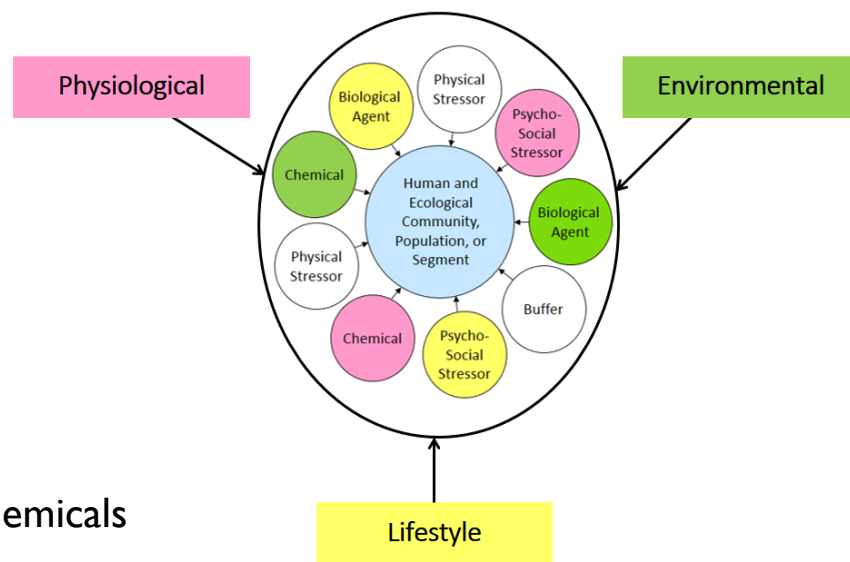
Physiological

Environmental

Biological Agent

Physical Stressor

Psycho-Social Stressor

Chemical

Human and Ecological Community, Population, or Segment

Biological Agent

Physical Stressor

Buffer

Chemical

Psycho-Social Stressor

emicals

Lifestyle